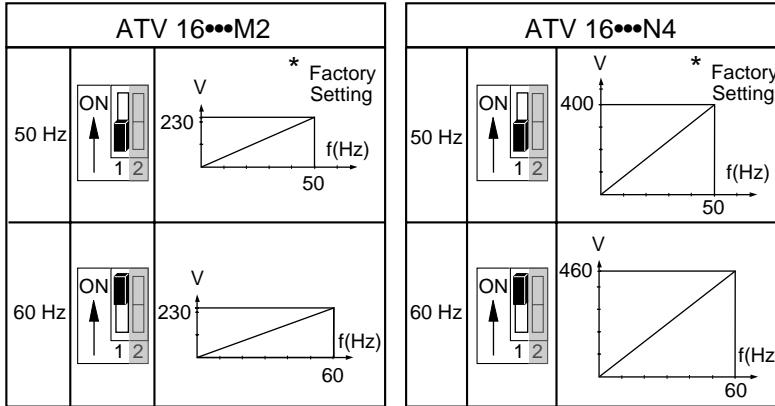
| ATV 16•••M2 | | |
|---|---|---|
| 50 Hz | ON 1 2 | \* Factory Setting V 230 f(Hz) 50 |
| 60 Hz | ON 1 2 | V 230 f(Hz) 60 |

| ATV 16•••N4 | | |
|---|---|---|
| 50 Hz | ON 1 2 | V \* Factory Setting 400 f(Hz) 50 |
| 60 Hz | ON 1 2 | V 460 f(Hz 60 |